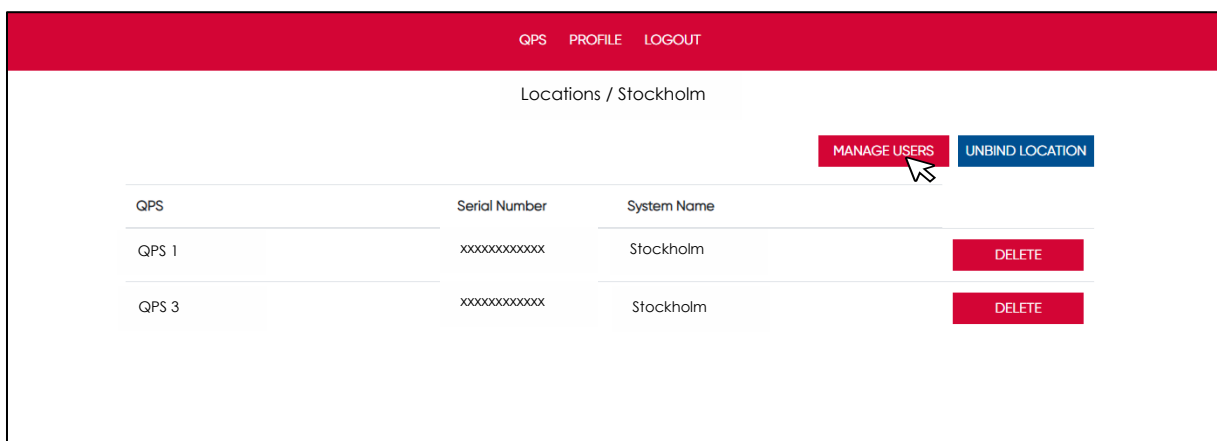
QPS PROFILE LOGOUT

Locations / Stockholm

MANAGE USERS UNBIND LOCATION

| QPS | Serial Number | System Name | |
|---|---|---|---|
| QPS 1 | xxxxxxxxxxxx | Stockholm | DELETE |
| QPS 3 | xxxxxxxxxxxx | Stockholm | DELETE |